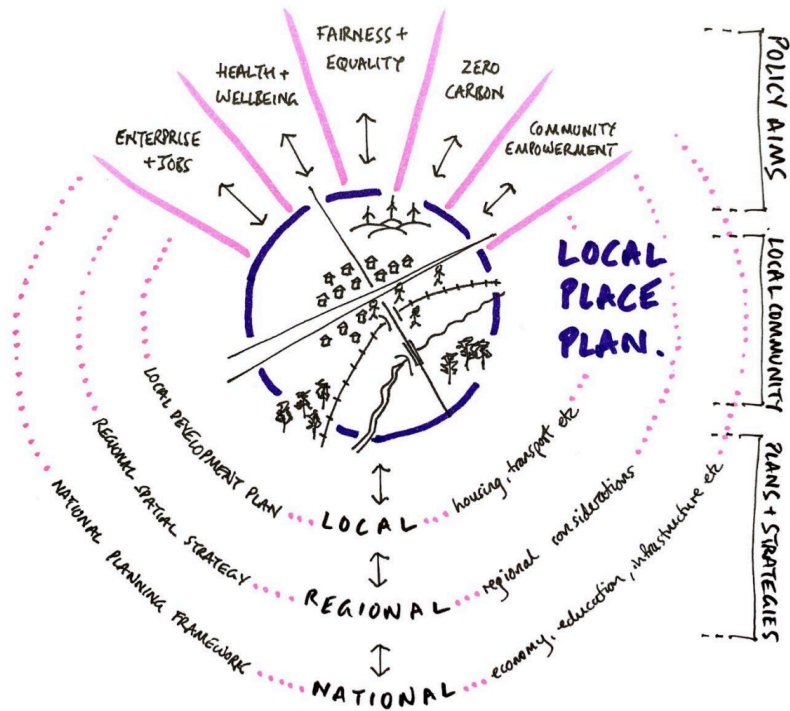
ENTERPRISE + JOBS

HEALTH + WELLBEING

FAIRNESS + EQUALITY

ZERO CARBON

COMMUNITY EMPOWERMENT

POLICY AIMS

LOCAL PLACE PLAN.

LOCAL COMMUNITY

LOCAL DEVELOPMENT PLAN

LOCAL

housing, transport etc

REGIONAL SPATIAL STRATEGY

REGIONAL

regional considerations

NATIONAL PLANNING FRAMEWORK

NATIONAL

economy, education, infrastructure etc

PLANS + STRATEGIES